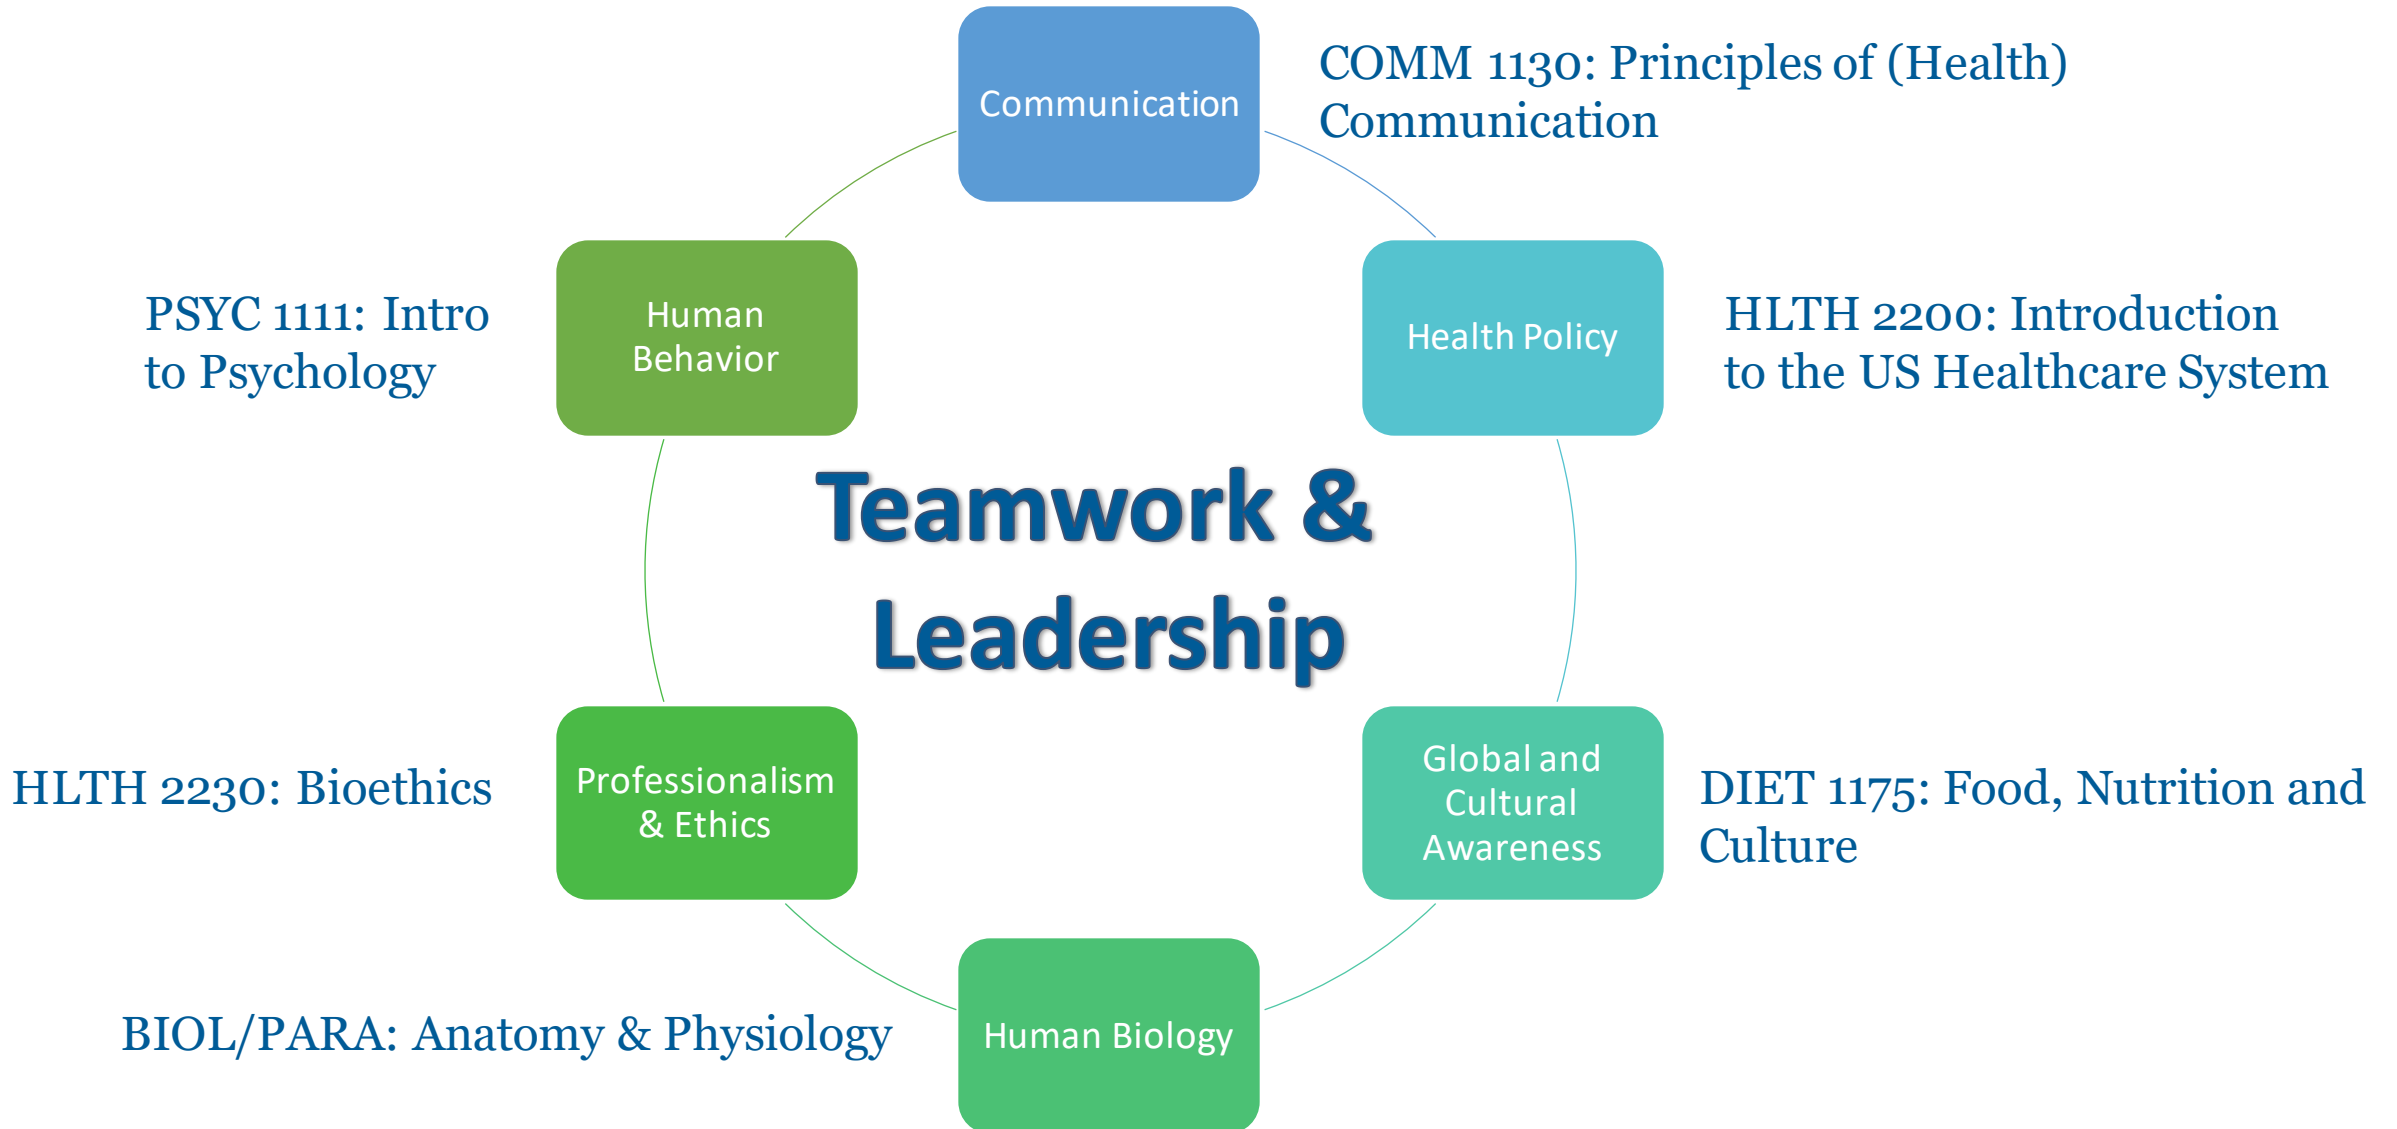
Communication

COMM 1130: Principles of (Health) Communication

PSYC 1111: Intro to Psychology

Human Behavior

Health Policy

HLTH 2200: Introduction to the US Healthcare System

Teamwork & Leadership

HLTH 2230: Bioethics

Professionalism & Ethics

Global and Cultural Awareness

DIET 1175: Food, Nutrition and Culture

BIOL/PARA: Anatomy & Physiology

Human Biology